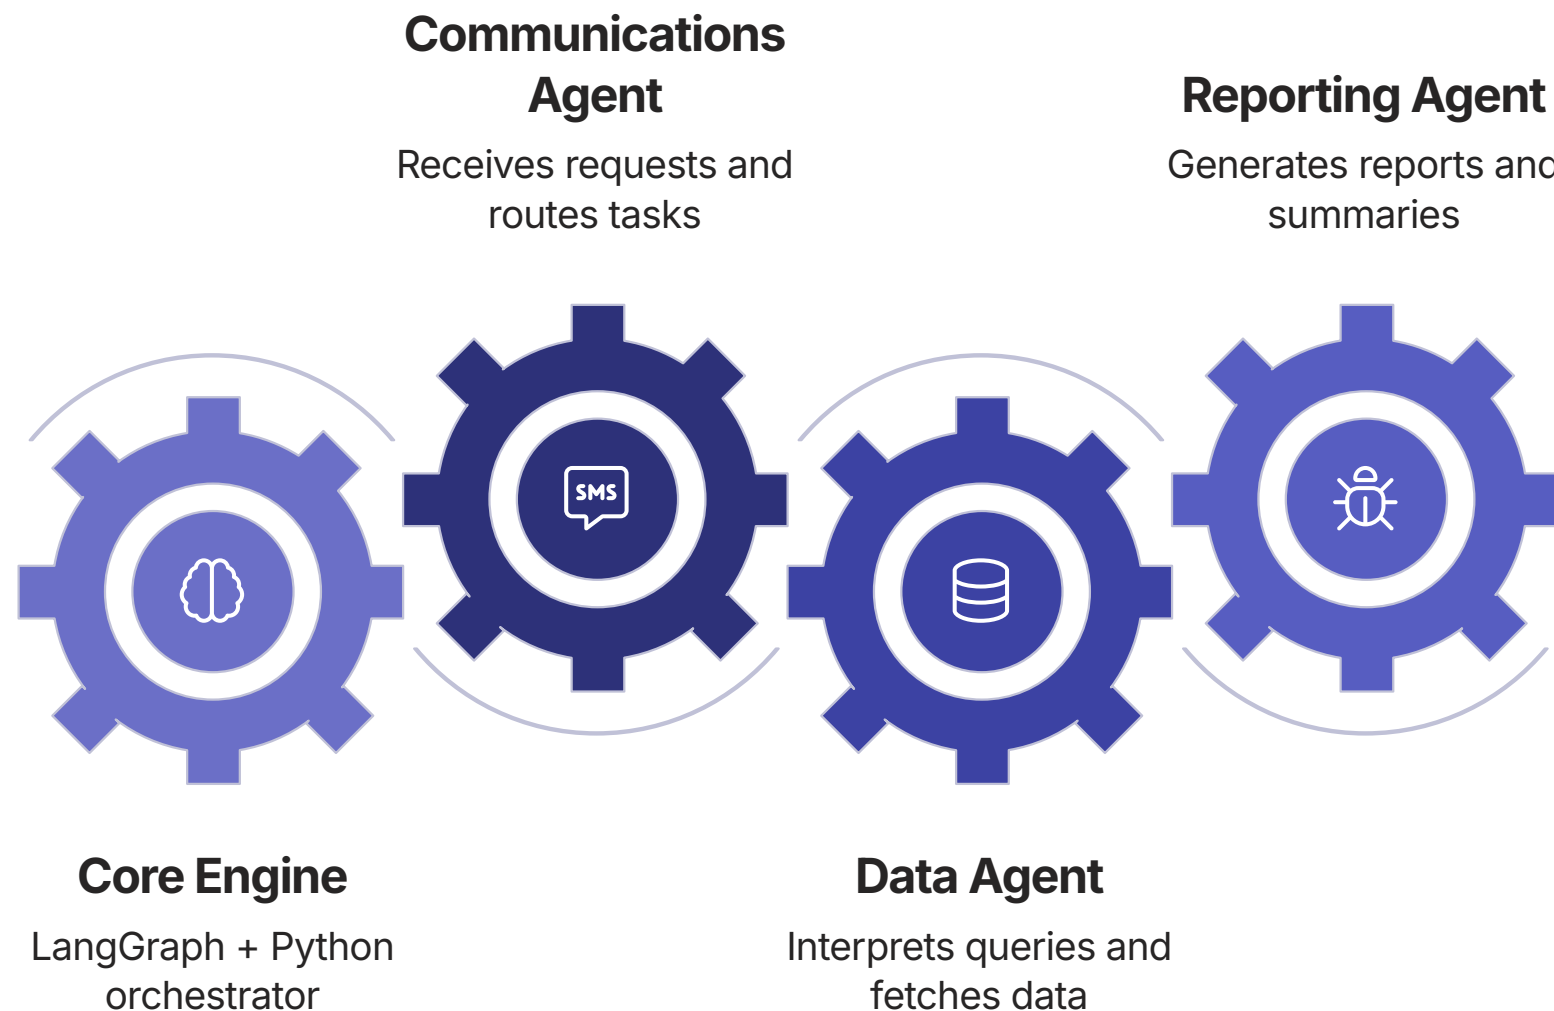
Communications Agent

Receives requests and routes tasks

Reporting Agent

Generates reports anc summaries

SMS

Core Engine

LangGraph + Python orchestrator

Data Agent

Interprets queries and fetches data